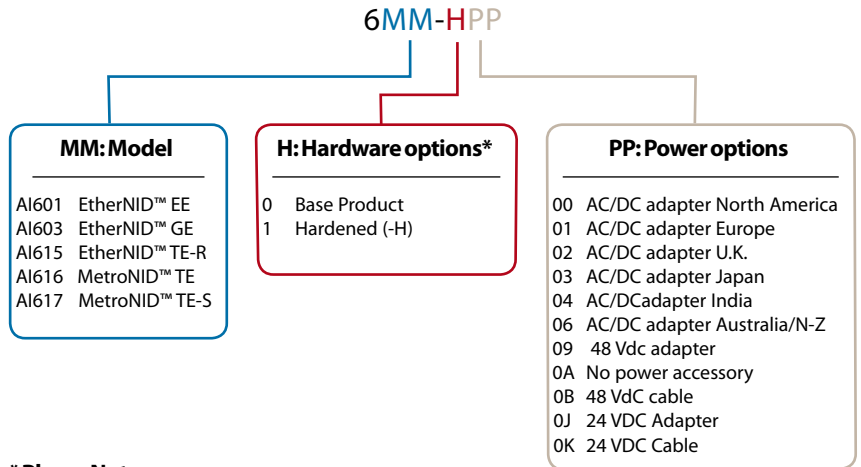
6MM-HPP

MM: Model

AI601 EtherNID™ EE
AI603 EtherNID™ GE
AI615 EtherNID™ TE-R
AI616 MetroNID™ TE
AI617 MetroNID™ TE-S

H: Hardware options*

0 Base Product
1 Hardened (-H)

PP: Power options

00 AC/DC adapter North America
01 AC/DC adapter Europe
02 AC/DC adapter U.K.
03 AC/DC adapter Japan
04 AC/DCadapter India
06 AC/DC adapter Australia/N-Z
09 48 Vdc adapter
0A No power accessory
0B 48 VdC cable
0J 24 VDC Adapter
0K 24 VDC Cable

* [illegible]